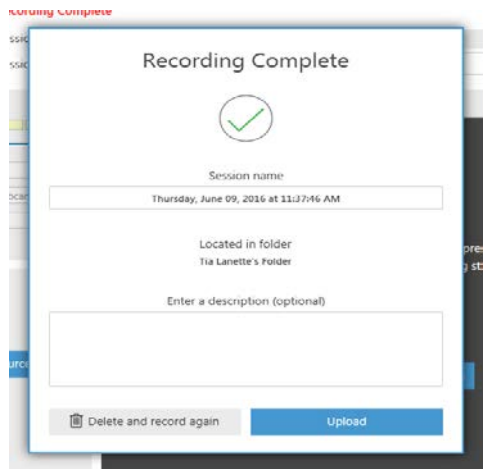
cording Complete

ssic

ssic

ocar

urc

pres

g st

Recording Complete

Session name

Thursday, June 09, 2016 at 11:37:46 AM

Located in folder

Tia Lanette's Folder

Enter a description (optional)

Delete and record again

Upload